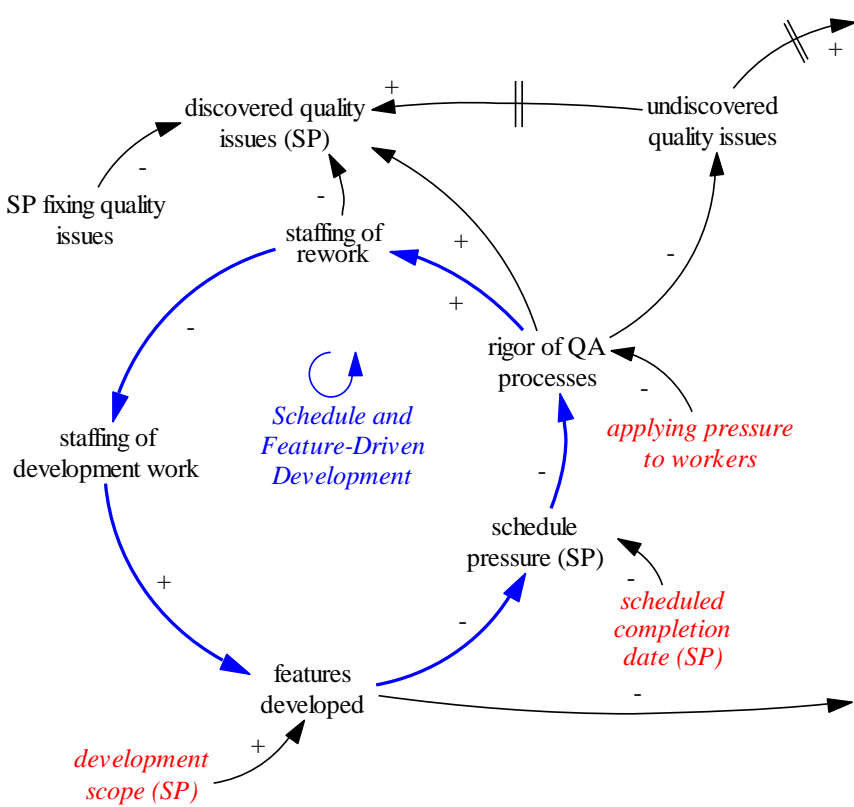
+

discovered quality issues (SP)

undiscovered quality issues

SP fixing quality issues

-

-

staffing of rework

+

+

-

rigor of QA processes

-

staffing of development work

Schedule and Feature-Driven Development

-

applying pressure to workers

-

schedule pressure (SP)

-

+

scheduled completion date (SP)

-

features developed

-

development scope (SP)

+